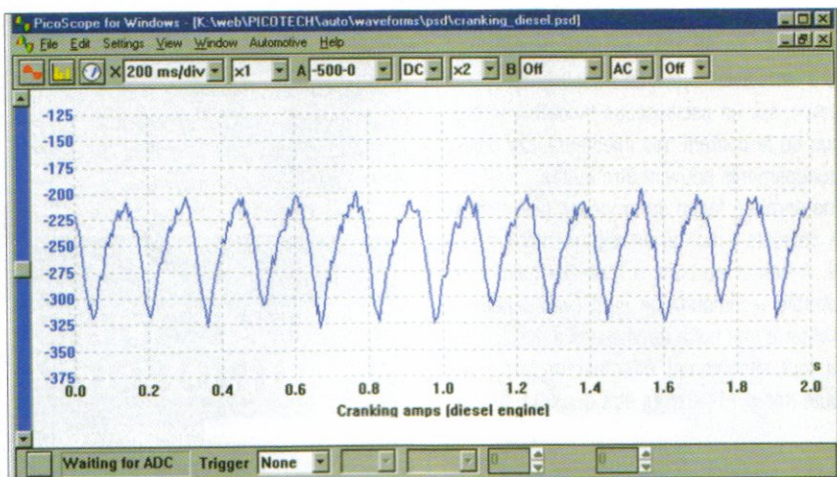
PicoScope for Windows - [K:\web\PICOTECH\auto\waveforms\psd\cranking_diesel.psd]

File Edit Settings View Window Automotive Help

X 200 ms/div x1 A -500-0 DC x2 B Off AC Off

-125
-150
-175
-200
-225
-250
-275
-300
-325
-350
-375

0.0 0.2 0.4 0.6 0.8 1.0 1.2 1.4 1.6 1.8 2.0 s

Cranking amps [diesel engine]

Waiting for ADC Trigger None 0 0